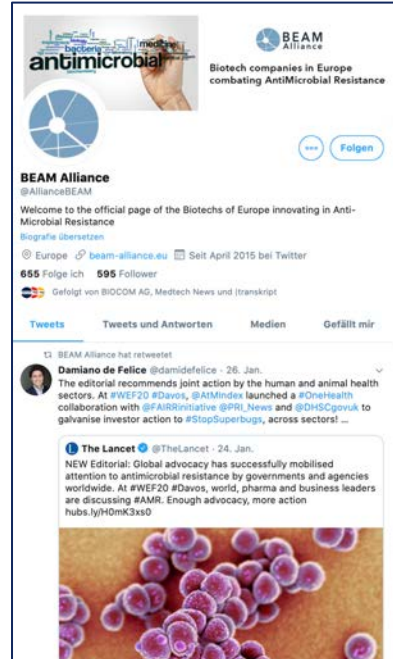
bacteria medicine antimicrobial

BEAM Alliance

Biotech companies in Europe combating AntiMicrobial Resistance

•••

Folgen

BEAM Alliance
@AllianceBEAM

Welcome to the official page of the Biotechs of Europe innovating in Anti-Microbial Resistance

Biografie übersetzen

Europe beam-alliance.eu Seit April 2015 bei Twitter

655 Folge ich 595 Follower

Gefolgt von BIOCOM AG, Medtech News und transkript

Tweets | Tweets und Antworten | Medien | Gefällt mir

BEAM Alliance hat retweetet

Damiano de Felice @damidefelice · 26. Jan.
The editorial recommends joint action by the human and animal health sectors. At #WEF20 #Davos, @AtMIndex launched a #OneHealth collaboration with @FAIRRinitiative @PRI_News and @DHSCgovuk to galvanise investor action to #StopSuperbugs, across sectors! ...

The Lancet @TheLancet · 24. Jan.
NEW Editorial: Global advocacy has successfully mobilised attention to antimicrobial resistance by governments and agencies worldwide. At #WEF20 #Davos, world, pharma and business leaders are discussing #AMR. Enough advocacy, more action hubs.ly/H0mK3xs0